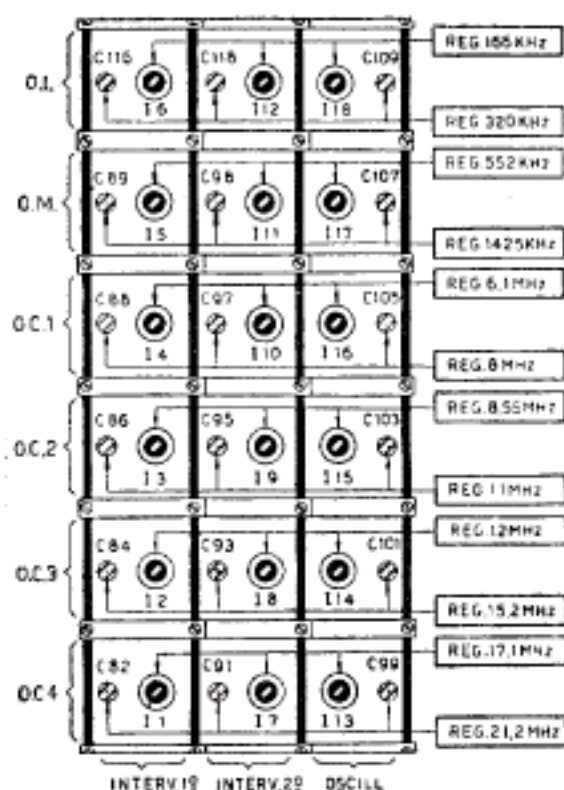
O.L.
C116
I6
C118
I12
I18
C109
REG.165KHz
REG.320KHz

O.M.
C89
I5
C98
I11
I17
C107
REG.552KHz
REG.1425KHz

O.C.1
C88
I4
C97
I10
I16
C105
REG.6,1MHz
REG.8MHz

O.C.2
C86
I3
C95
I9
I15
C103
REG.8,55MHz
REG.11MHz

O.C.3
C84
I2
C93
I8
I14
C101
REG.12MHz
REG.15,2MHz

O.C.4
C82
I1
C91
I7
I13
C99
REG.17,1MHz
REG.21,2MHz

INTERV.1º INTERV.2º OSCILL